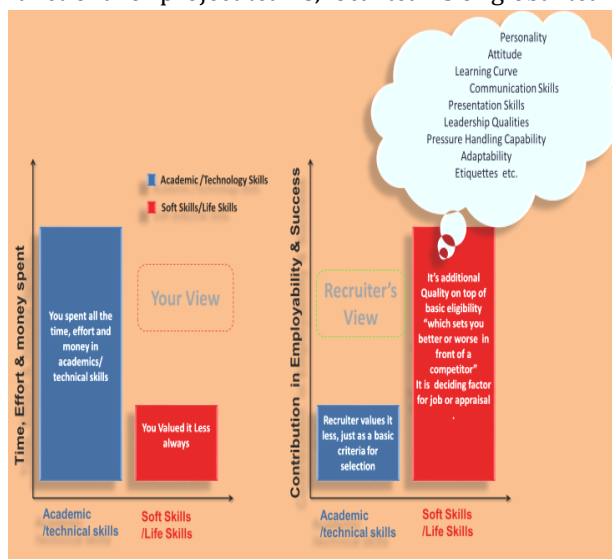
Personality
Attitude
Learning Curve
Communication Skills
Presentation Skills
Leadership Qualities
Pressure Handling Capability
Adaptability
Etiquettes etc.

Academic /Technology Skills

Soft Skills/Life Skills

Time, Effort & money spent

You spent all the time, effort and money in academics/ technical skills

Your View

You Valued it Less always

Academic /technical skills

Soft Skills /Life Skills

Contribution in Employability & Success

Recruiter's View

It's additional Quality on top of basic eligibility "which sets you better or worse in front of a competitor" It is deciding factor for job or appraisal

Recruiter values it less, just as a basic criteria for selection

Academic /technical skills

Soft Skills /Life Skills